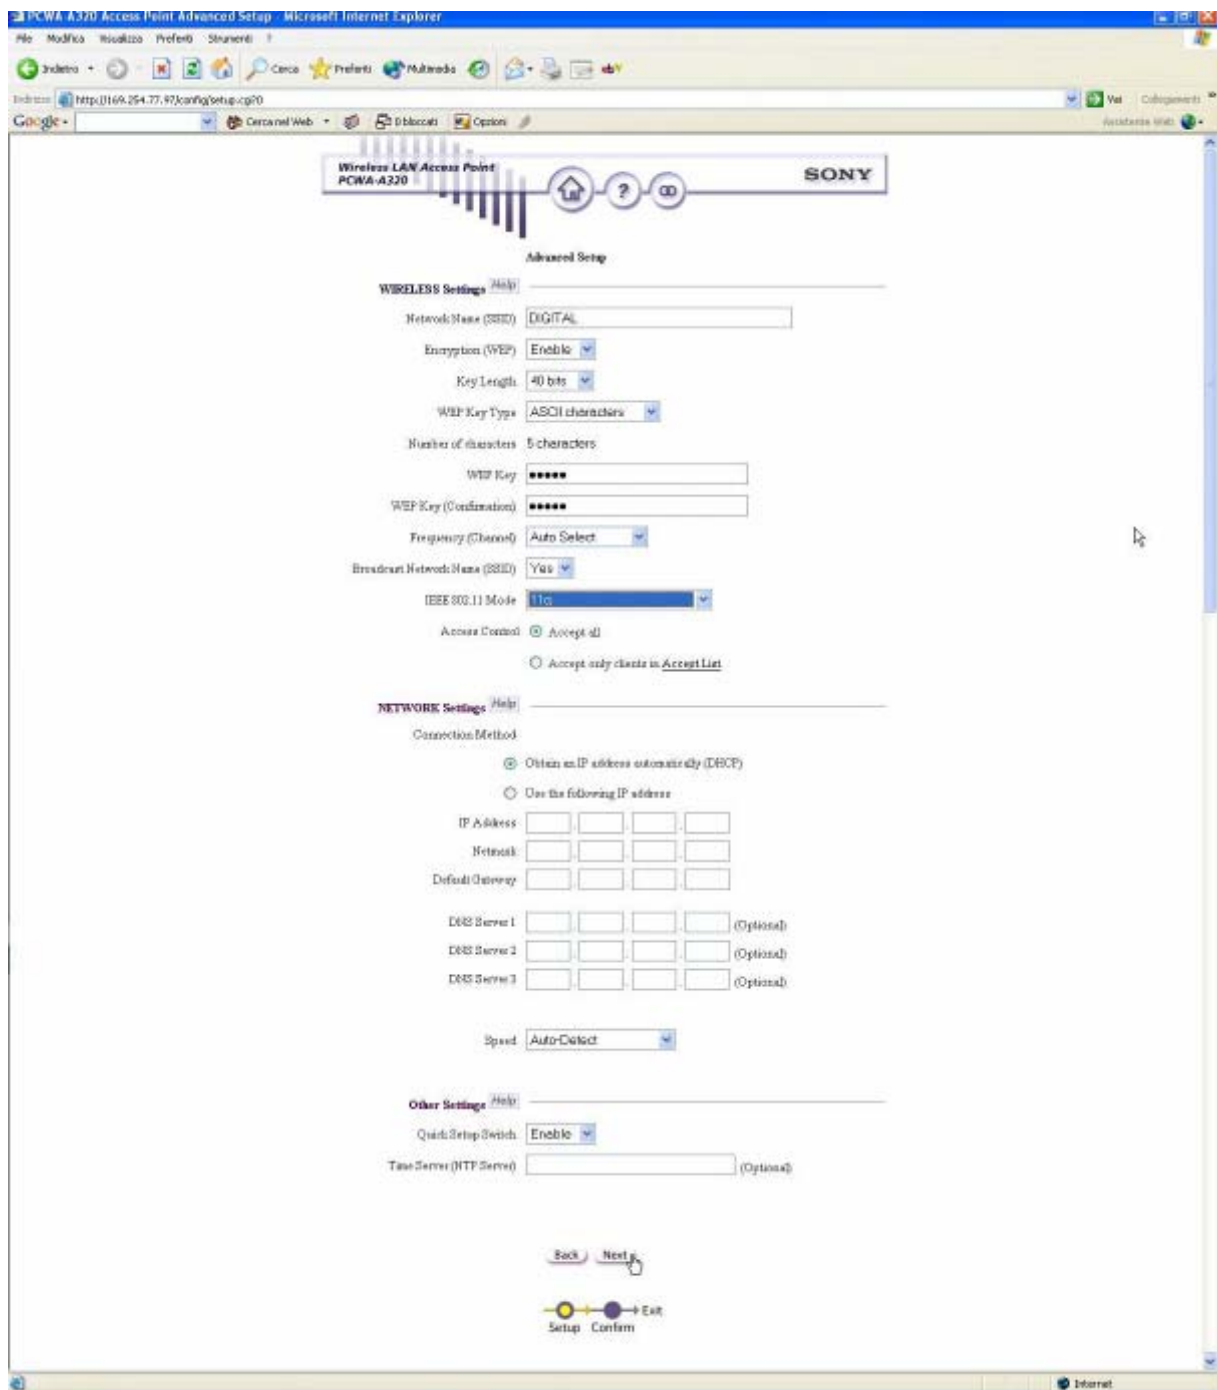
PCWA-A320 Access Point Advanced Setup - Microsoft Internet Explorer

File Modifica Visualizza Preferiti Strumenti ?

Indietro Cerca Preferiti Multimedia

Indirizzo http://169.254.77.97/config/setup.cgi?0

Vai Collegamenti

Google Cerca nel Web Bloccati Opzioni

Wireless LAN Access Point
PCWA-A320

SONY

Advanced Setup

WIRELESS Settings Help

Network Name (SSID) DIGITAL

Encryption (WEP) Enable

Key Length 40 bits

WEP Key Type ASCII characters

Number of characters 5 characters

WEP Key •••••

WEP Key (Confirmation) •••••

Frequency (Channel) Auto Select

Broadcast Network Name (SSID) Yes

IEEE 802.11 Mode 11g

Access Control Accept all

Accept only clients in Accept List

NETWORK Settings Help

Connection Method

Obtain an IP address automatically (DHCP)

Use the following IP address

IP Address

Netmask

Default Gateway

DNS Server 1 (Optional)

DNS Server 2 (Optional)

DNS Server 3 (Optional)

Speed Auto-Detect

Other Settings Help

Quick Setup Switch Enable

Time Server (NTP Server) (Optional)

Back Next

Setup Confirm Exit

Internet